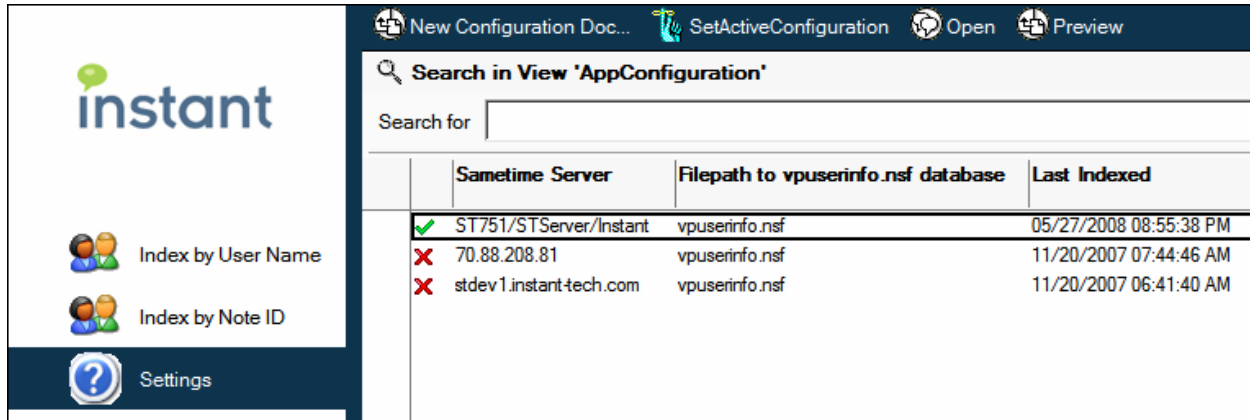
instant

Index by User Name

Index by Note ID

Settings

New Configuration Doc... SetActiveConfiguration Open Preview

Search in View 'AppConfiguration'

Search for

| | Sametime Server | Filepath to vpuserinfo.nsf database | Last Indexed |
|---|---|---|---|
| ✔ | ST751/STServer/Instant | vpuserinfo.nsf | 05/27/2008 08:55:38 PM |
| ✘ | 70.88.208.81 | vpuserinfo.nsf | 11/20/2007 07:44:46 AM |
| ✘ | stdev1.instant-tech.com | vpuserinfo.nsf | 11/20/2007 06:41:40 AM |